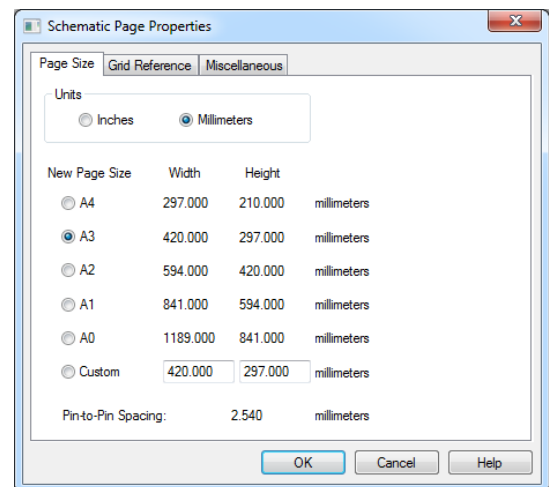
Schematic Page Properties

Page Size | Grid Reference | Miscellaneous

Units
Inches
Millimeters

| New Page Size | Width | Height | |
|---|---|---|---|
| A4 | 297.000 | 210.000 | millimeters |
| A3 | 420.000 | 297.000 | millimeters |
| A2 | 594.000 | 420.000 | millimeters |
| A1 | 841.000 | 594.000 | millimeters |
| A0 | 1189.000 | 841.000 | millimeters |
| Custom | 420.000 | 297.000 | millimeters |

Pin-to-Pin Spacing: 2.540 millimeters

OK
Cancel
Help